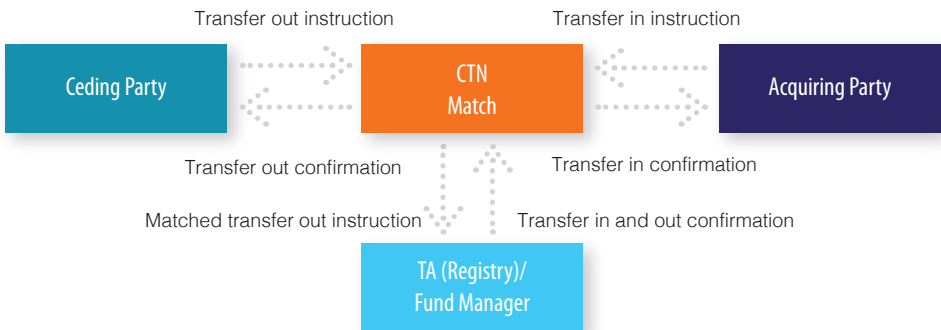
Transfer out instruction

Transfer in instruction

Ceding Party

CTN
Match

Acquiring Party

Transfer out confirmation

Transfer in confirmation

Matched transfer out instruction

Transfer in and out confirmation

TA (Registry)/
Fund Manager